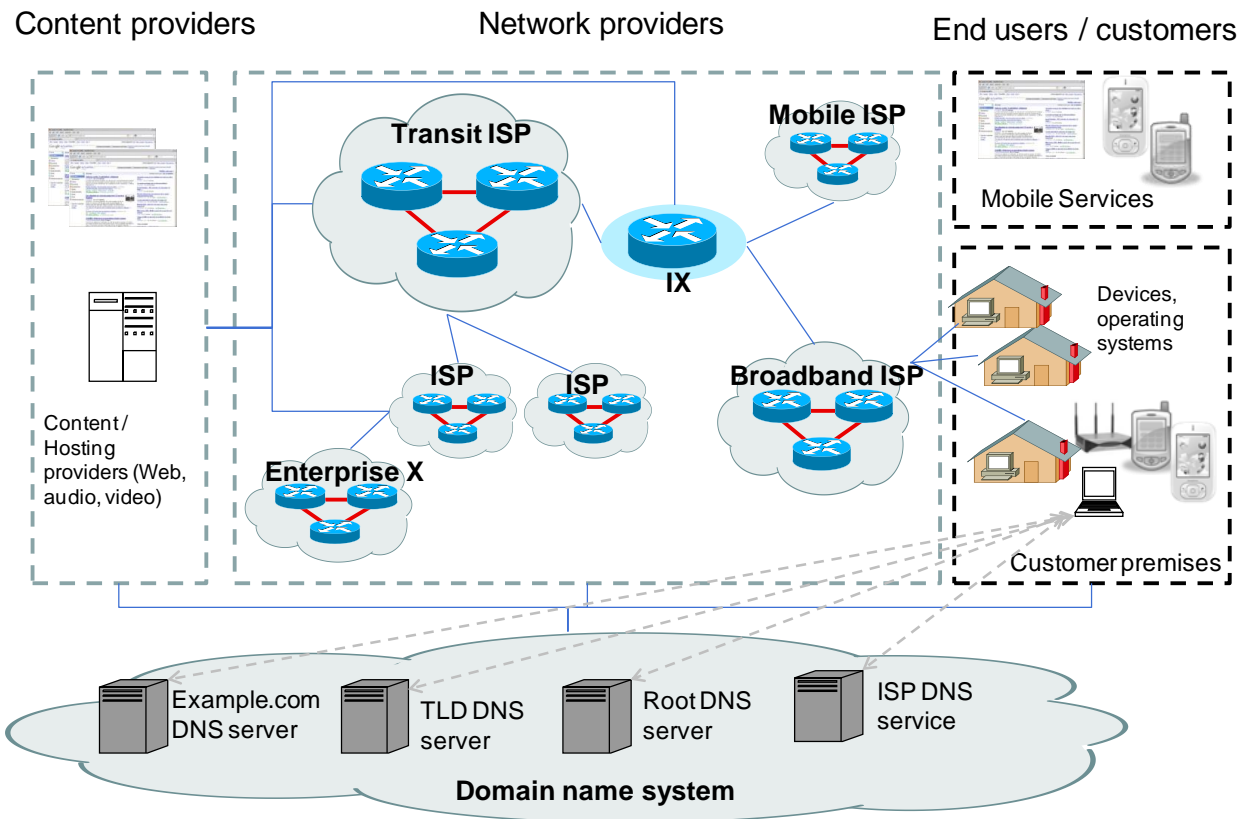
Content providers

Network providers

End users / customers

Transit ISP

Mobile ISP

Mobile Services

IX

Devices, operating systems

Content / Hosting providers (Web, audio, video)

ISP

ISP

Broadband ISP

Enterprise X

Customer premises

Example.com DNS server

TLD DNS server

Root DNS server

ISP DNS service

Domain name system